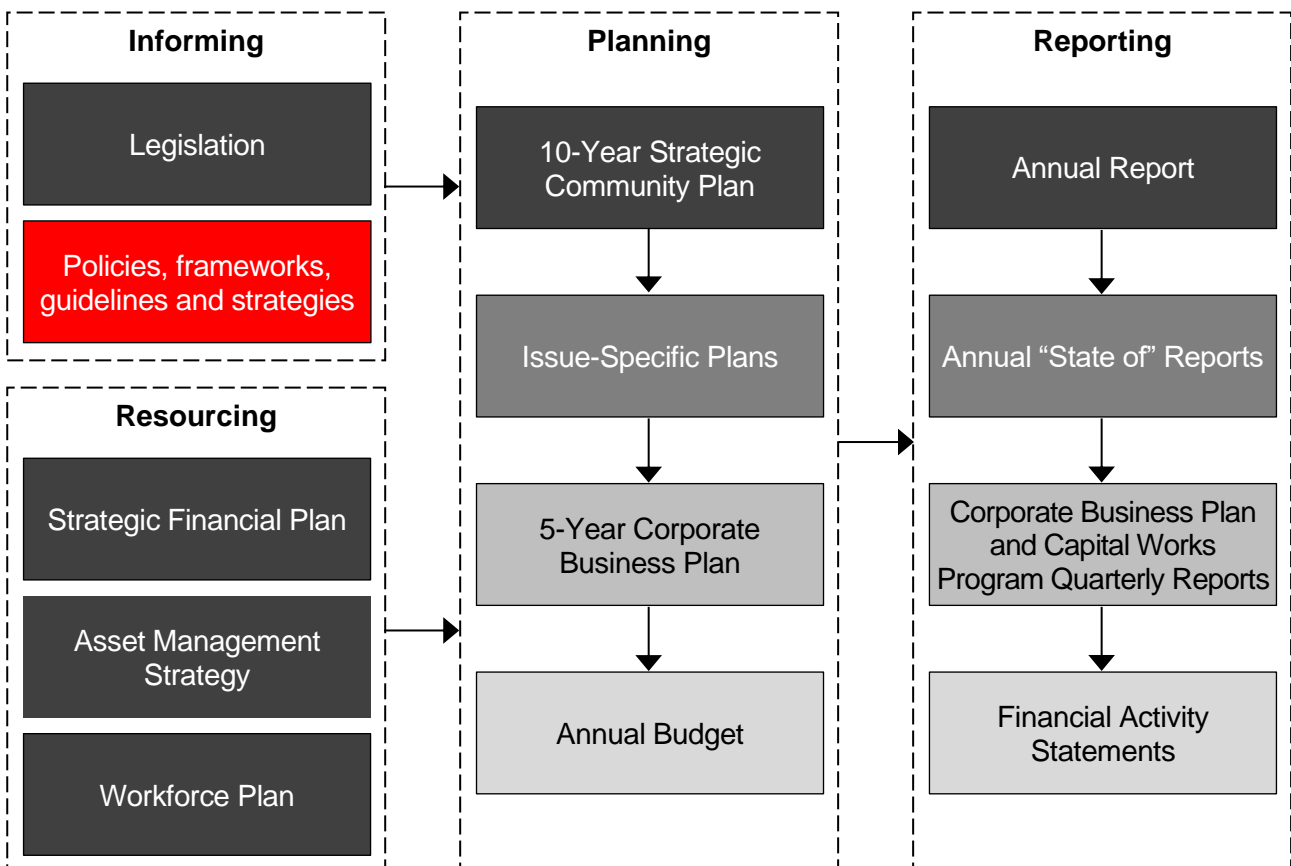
Informing

Legislation

Policies, frameworks, guidelines and strategies

Resourcing

Strategic Financial Plan

Asset Management Strategy

Workforce Plan

Planning

10-Year Strategic Community Plan

Issue-Specific Plans

5-Year Corporate Business Plan

Annual Budget

Reporting

Annual Report

Annual “State of” Reports

Corporate Business Plan and Capital Works Program Quarterly Reports

Financial Activity Statements